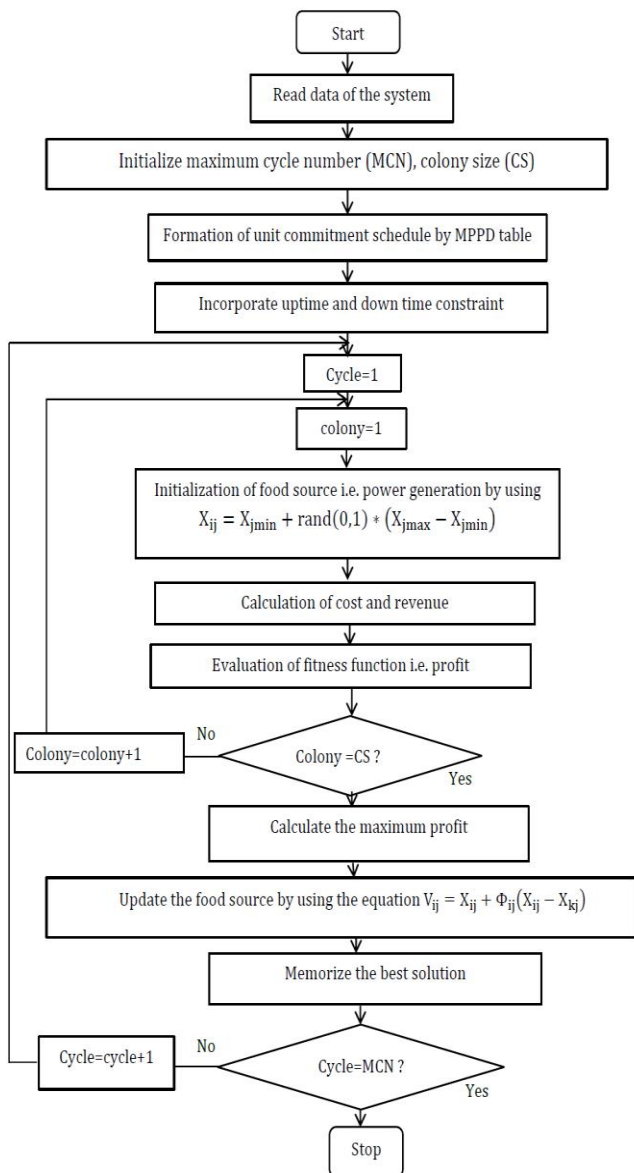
Start

Read data of the system

Initialize maximum cycle number (MCN), colony size (CS)

Formation of unit commitment schedule by MPPD table

Incorporate uptime and down time constraint

Cycle=1

colony=1

Initialization of food source i.e. power generation by using $X_{ij} = X_{jmin} + rand(0,1) * (X_{jmax} - X_{jmin})$

Calculation of cost and revenue

Evaluation of fitness function i.e. profit

Colony =CS ?

No

Colony=colony+1

Yes

Calculate the maximum profit

Update the food source by using the equation $V_{ij} = X_{ij} + \Phi_{ij}(X_{ij} - X_{kj})$

Memorize the best solution

Cycle=MCN ?

No

Cycle=cycle+1

Yes

Stop